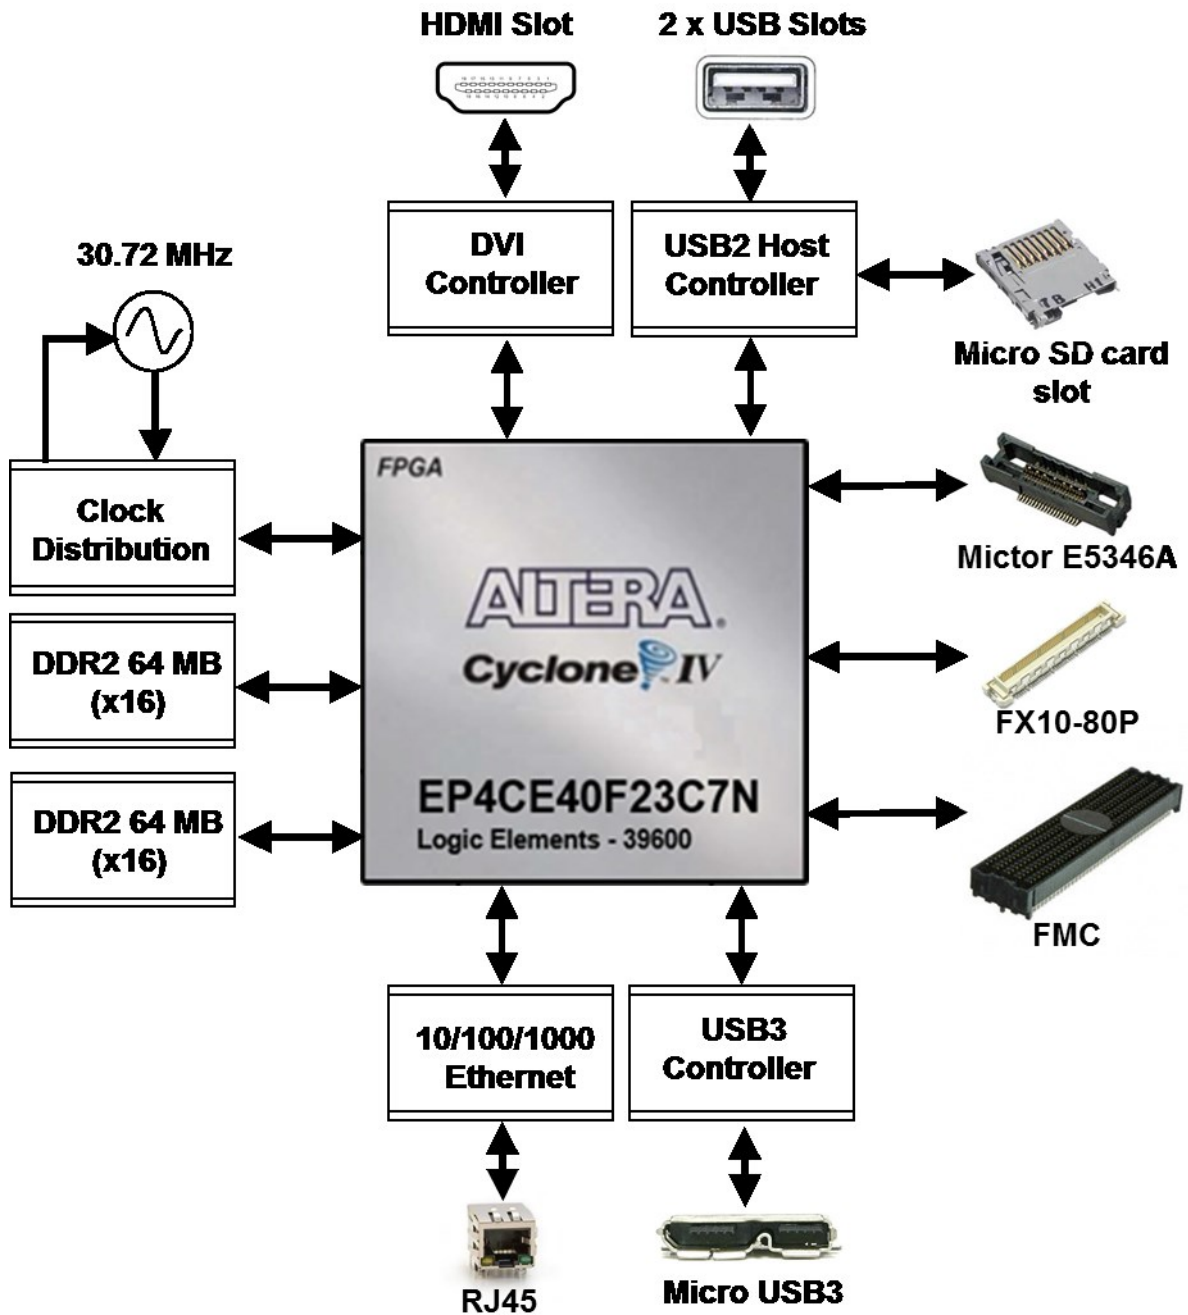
HDMI Slot

2 x USB Slots

30.72 MHz

DVI Controller

USB2 Host Controller

Micro SD card slot

FPGA

ALTERA

Cyclone IV

EP4CE40F23C7N

Logic Elements - 39600

Clock Distribution

Mictor E5346A

DDR2 64 MB (x16)

FX10-80P

DDR2 64 MB (x16)

FMC

10/100/1000 Ethernet

USB3 Controller

RJ45

Micro USB3